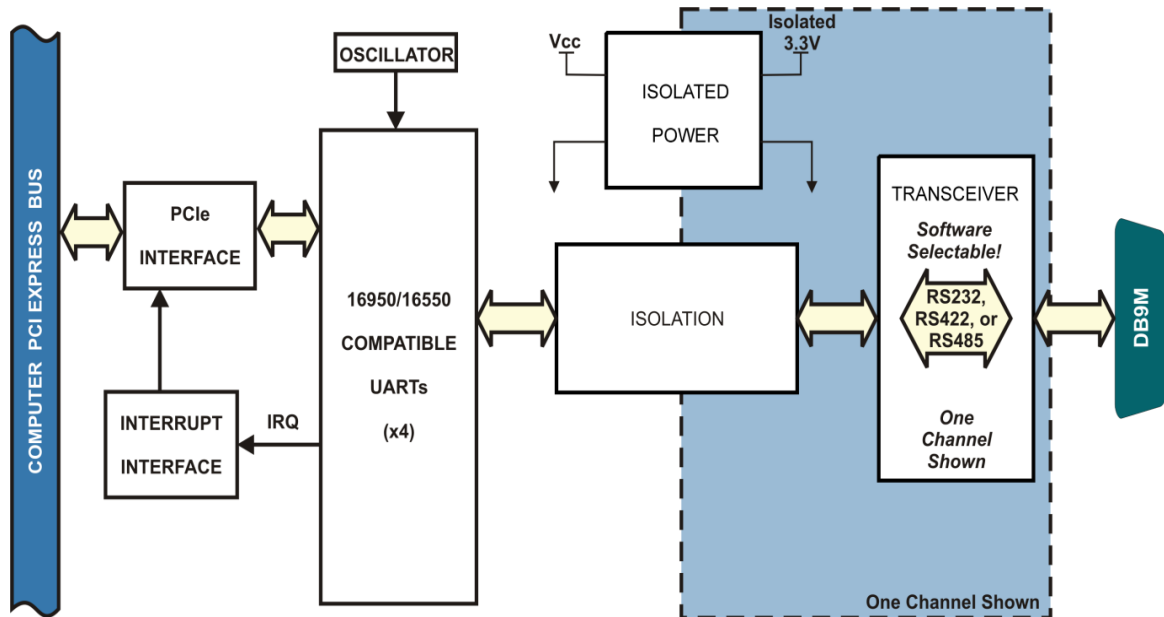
COMPUTER PCI EXPRESS BUS

PCIe INTERFACE

INTERRUPT INTERFACE

OSCILLATOR

16950/16550 COMPATIBLE UARTs (x4)

IRQ

Vcc

ISOLATED POWER

Isolated 3.3V

ISOLATION

TRANSCEIVER

Software Selectable!

RS232, RS422, or RS485

One Channel Shown

DB9M

One Channel Shown